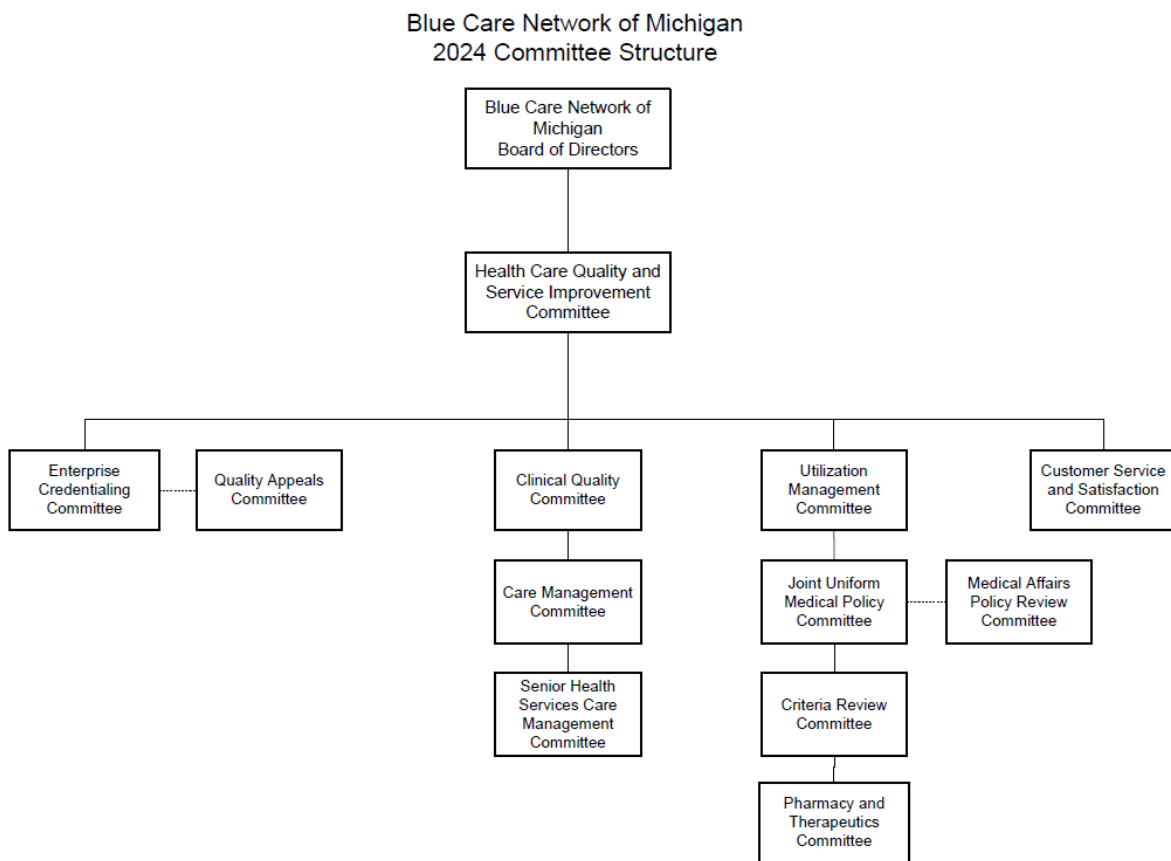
Blue Care Network of Michigan
2024 Committee Structure

Blue Care Network of Michigan Board of Directors

Health Care Quality and Service Improvement Committee

Enterprise Credentialing Committee

Quality Appeals Committee

Clinical Quality Committee

Care Management Committee

Senior Health Services Care Management Committee

Utilization Management Committee

Joint Uniform Medical Policy Committee

Medical Affairs Policy Review Committee

Criteria Review Committee

Pharmacy and Therapeutics Committee

Customer Service and Satisfaction Committee